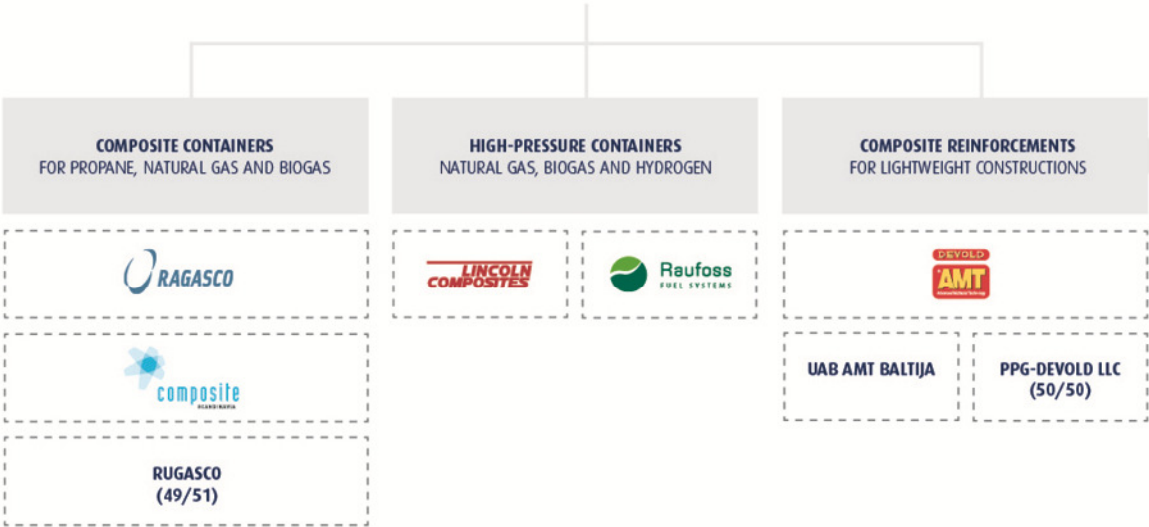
COMPOSITE CONTAINERS
FOR PROPANE, NATURAL GAS AND BIOGAS

HIGH-PRESSURE CONTAINERS
NATURAL GAS, BIOGAS AND HYDROGEN

COMPOSITE REINFORCEMENTS
FOR LIGHTWEIGHT CONSTRUCTIONS

RAGASCO

composite
SCANDINAVIA

RUGASCO
(49/51)

LINCOLN COMPOSITES

Raufoss
FUEL SYSTEMS

DEVOLD
AMT
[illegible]

UAB AMT BALTIJA

PPG-DEVOLD LLC
(50/50)